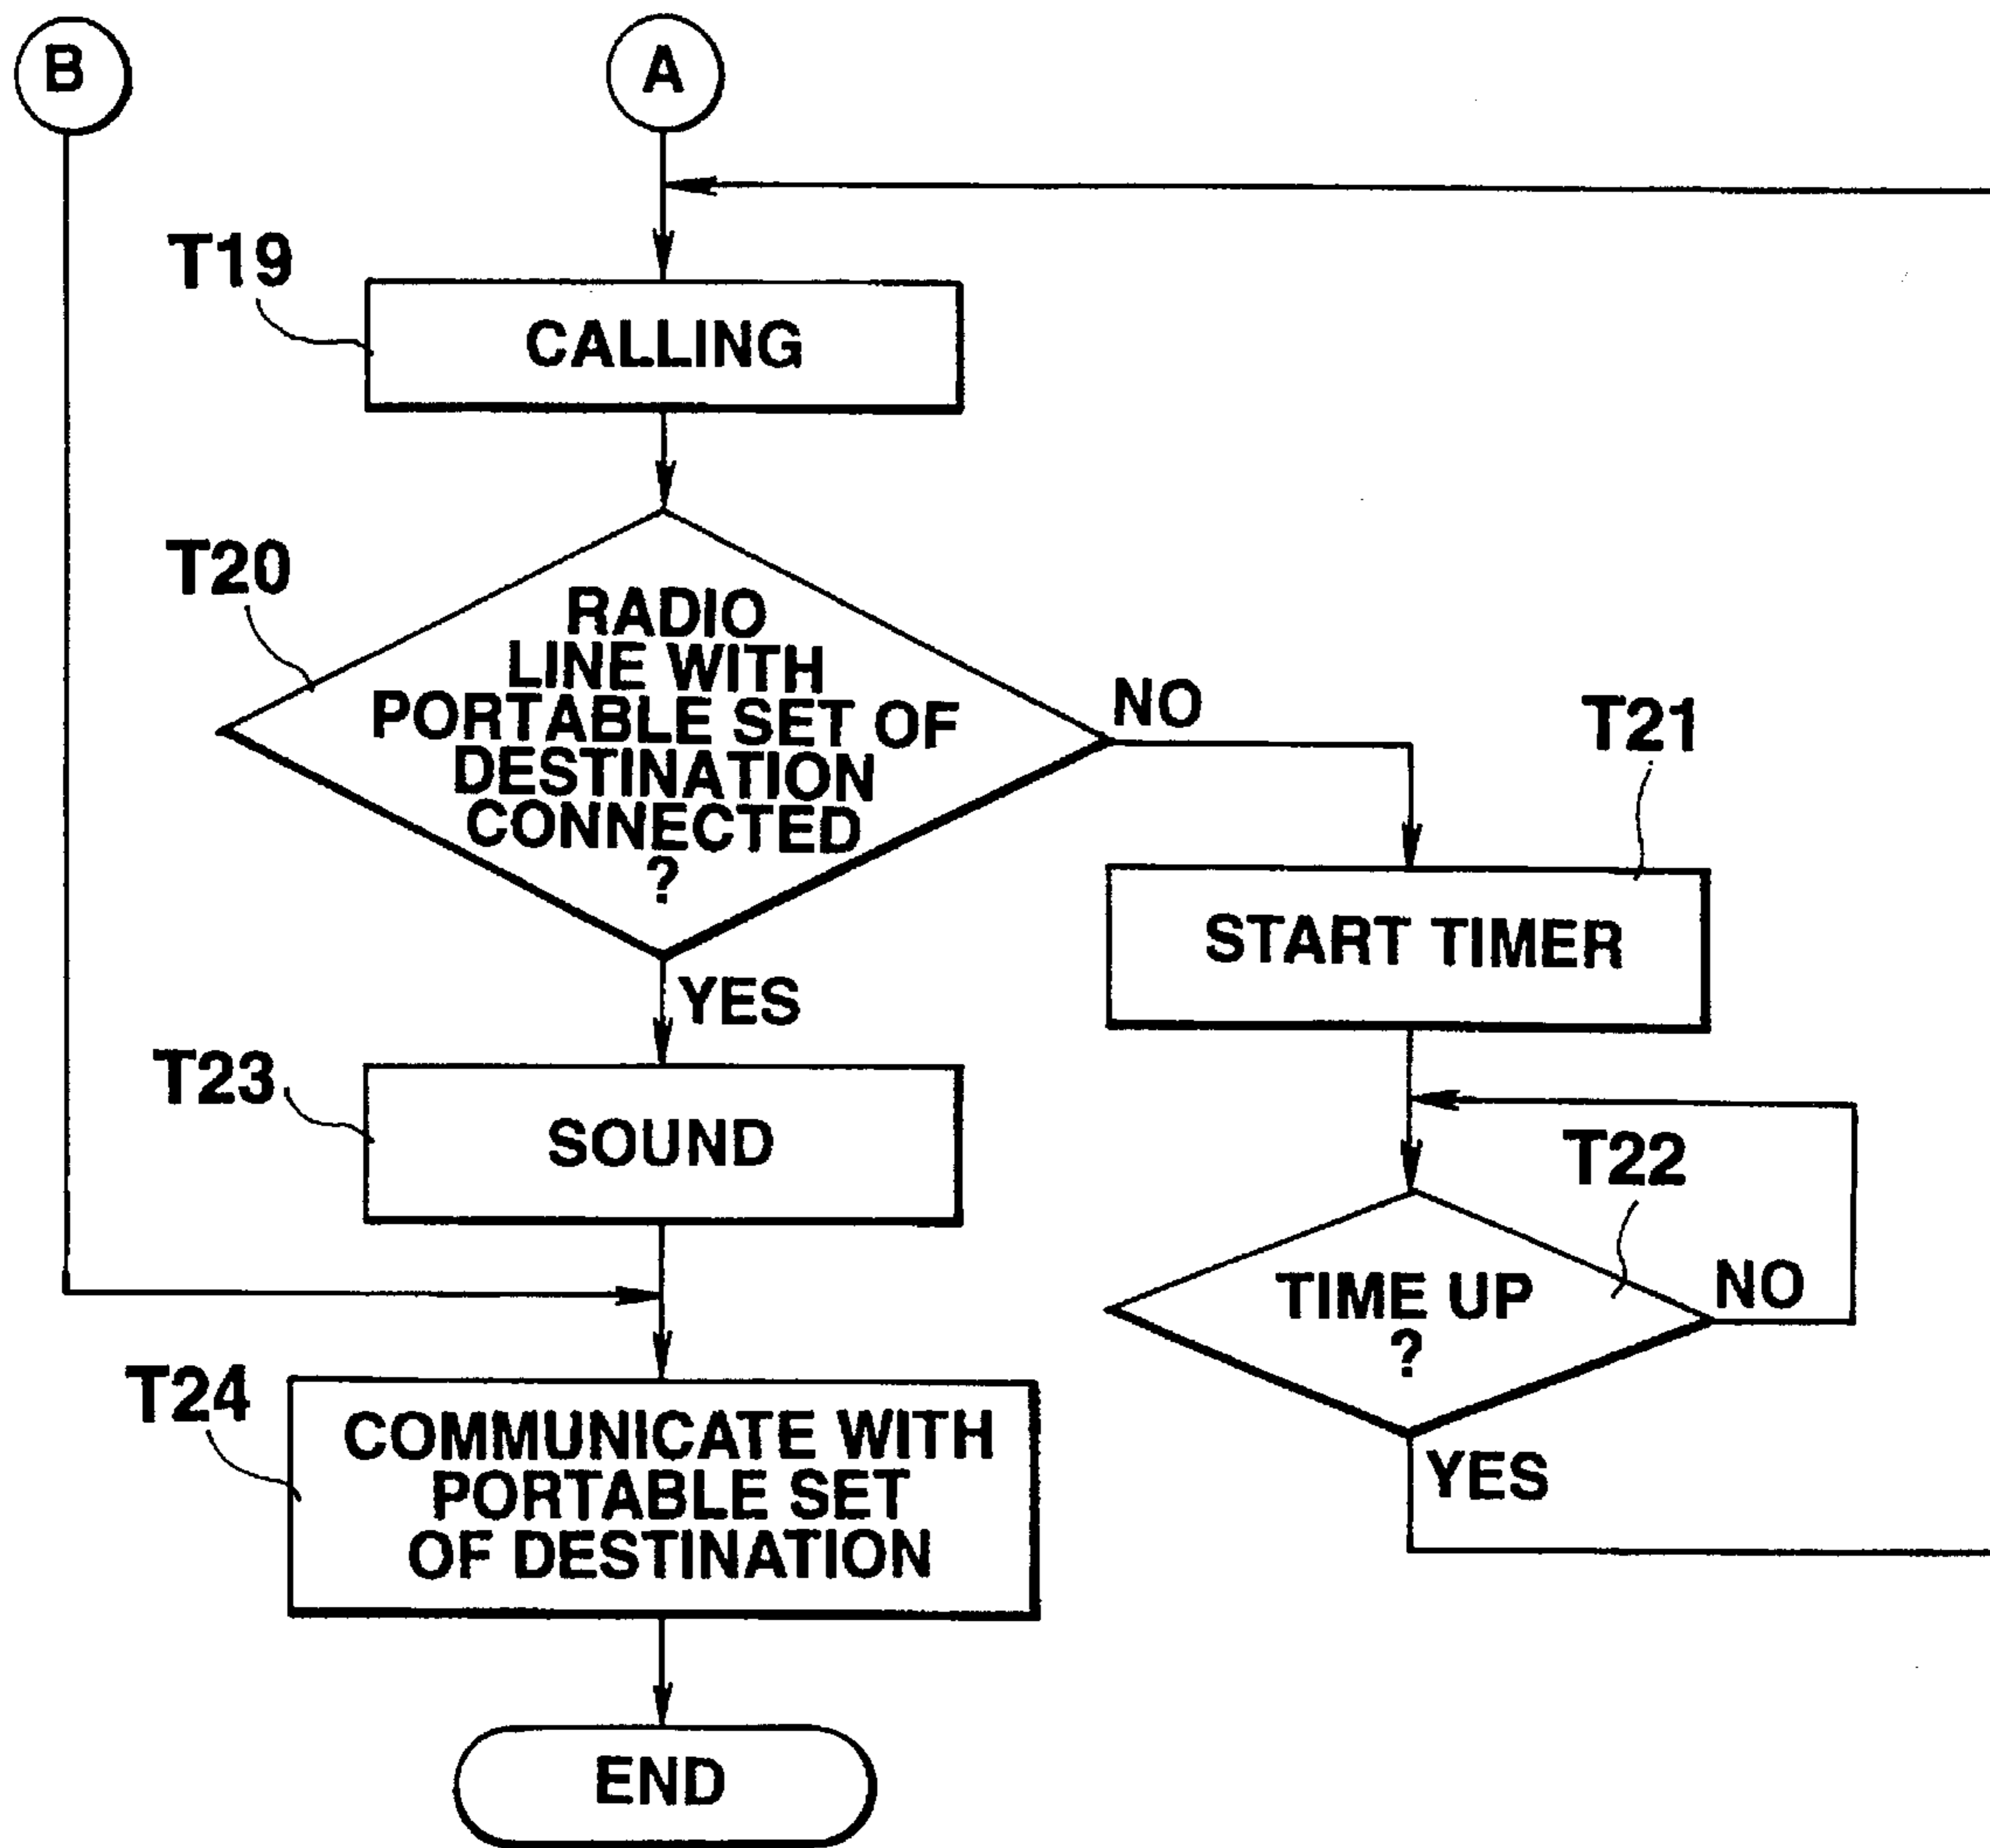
B

A

T19

CALLING

T20

RADIO LINE WITH PORTABLE SET OF DESTINATION CONNECTED ?

NO

T21

START TIMER

YES

T23

SOUND

T22

TIME UP ?

NO

YES

T24

COMMUNICATE WITH PORTABLE SET OF DESTINATION

END